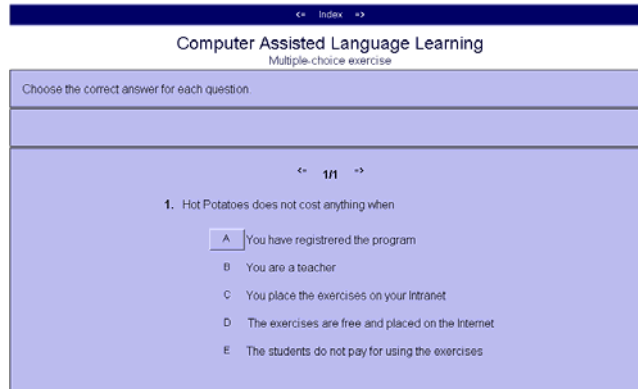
<=   Index   =>

Computer Assisted Language Learning
Multiple-choice exercise

Choose the correct answer for each question.

<=   1/1   =>

1. Hot Potatoes does not cost anything when

A You have registrered the program

B You are a teacher

C You place the exercises on your Intranet

D The exercises are free and placed on the Internet

E The students do not pay for using the exercises